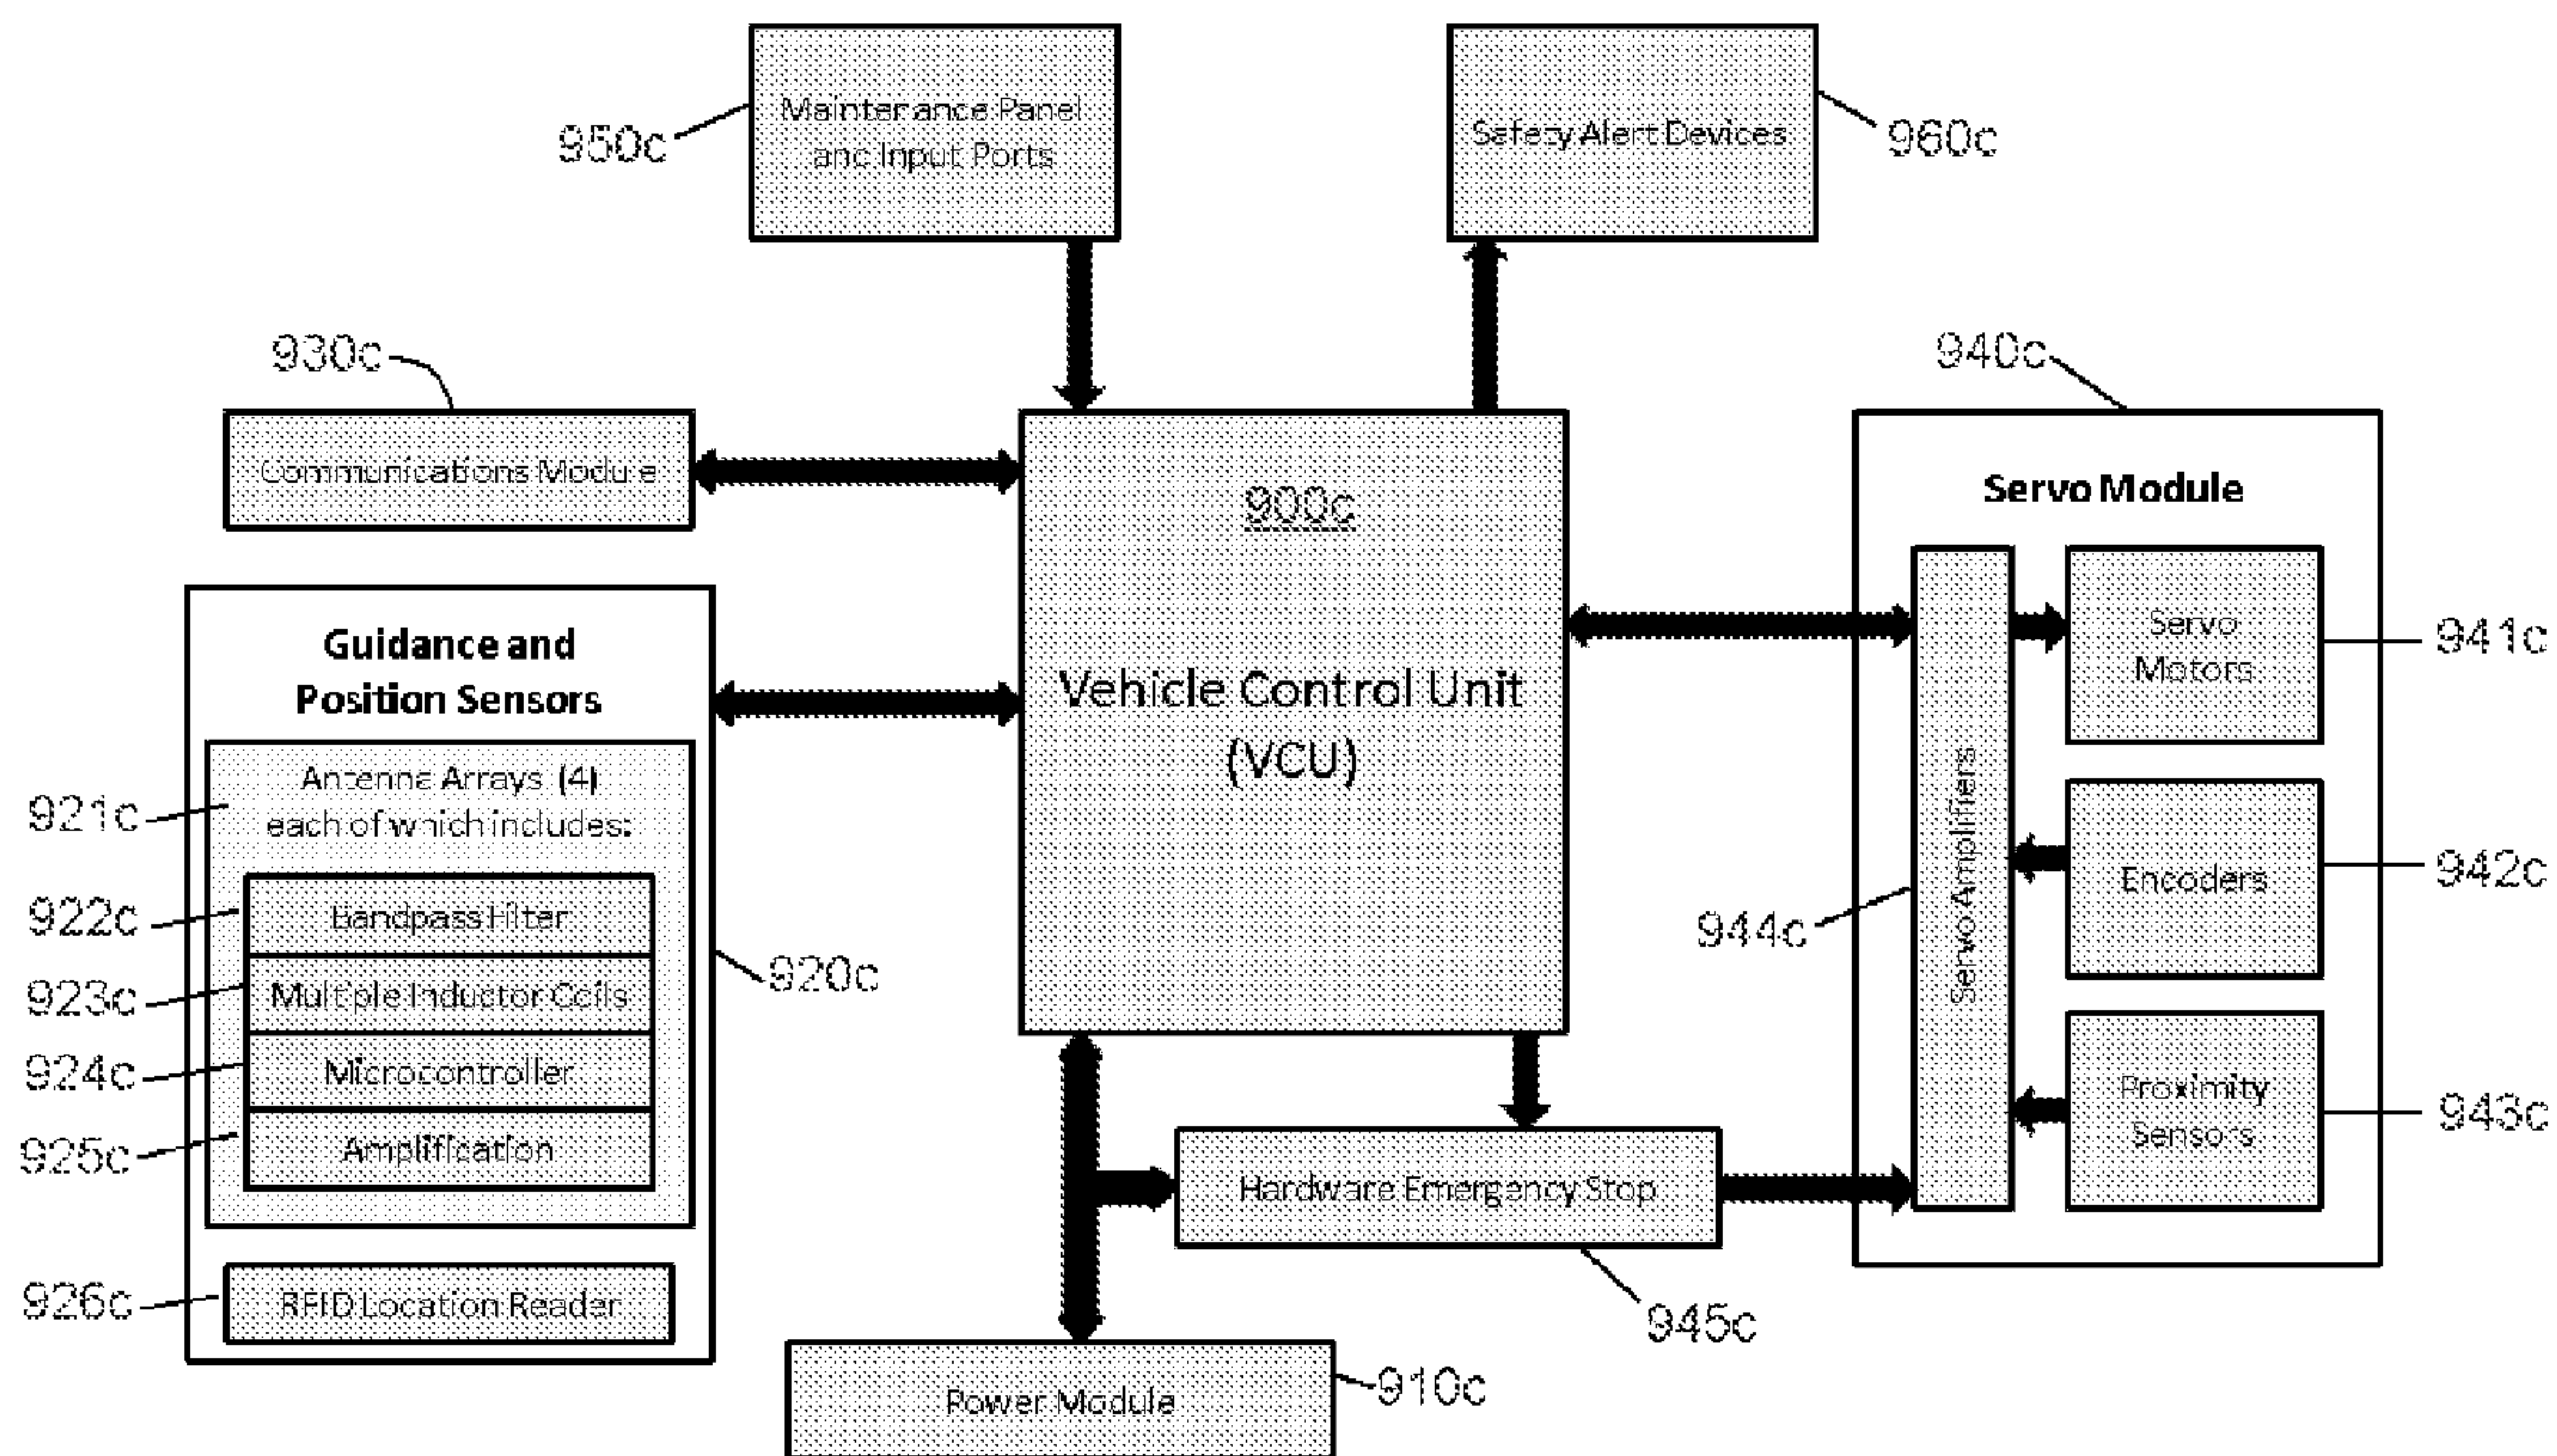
950c
Maintenance Panel and Input Ports

Safety Alert Devices
960c

930c
Communications Module

900c
Vehicle Control Unit (VCU)

940c
Servo Module
Servo Amplifiers
Servo Motors
941c
Encoders
942c
944c
Proximity Sensors
943c

Guidance and Position Sensors
921c
Antenna Arrays (4) each of which includes:
922c
Bandpass Filter
923c
Multiple Inductor Coils
924c
Microcontroller
925c
Amplification
920c
926c
RFID Location Reader

Hardware Emergency Stop
945c

Power Module
910c